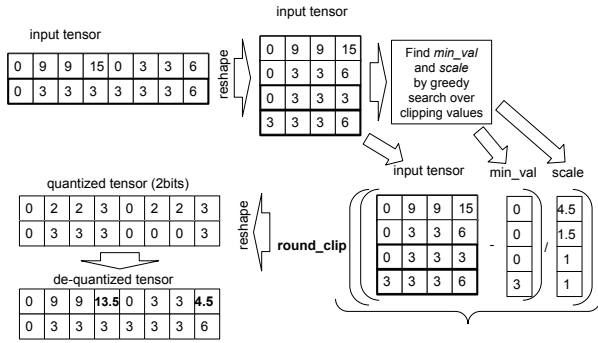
input tensor

| 0 | 9 | 9 | 15 | 0 | 3 | 3 | 6 |
|---|---|---|---|---|---|---|---|
| 0 | 3 | 3 | 3 | 3 | 3 | 3 | 6 |

reshape

input tensor

| 0 | 9 | 9 | 15 |
|---|---|---|---|
| 0 | 3 | 3 | 6 |
| 0 | 3 | 3 | 3 |
| 3 | 3 | 3 | 6 |

Find *min_val* and *scale* by greedy search over clipping values

input tensor

min_val

scale

quantized tensor (2bits)

| 0 | 2 | 2 | 3 | 0 | 2 | 2 | 3 |
|---|---|---|---|---|---|---|---|
| 0 | 3 | 3 | 3 | 0 | 0 | 0 | 3 |

reshape

round_clip

| 0 | 9 | 9 | 15 |
|---|---|---|---|
| 0 | 3 | 3 | 6 |
| 0 | 3 | 3 | 3 |
| 3 | 3 | 3 | 6 |

-

| 0 |
|---|
| 0 |
| 0 |
| 3 |

/

| 4.5 |
|---|
| 1.5 |
| 1 |
| 1 |

de-quantized tensor

| 0 | 9 | 9 | **13.5** | 0 | 3 | 3 | **4.5** |
|---|---|---|---|---|---|---|---|
| 0 | 3 | 3 | 3 | 3 | 3 | 3 | 6 |